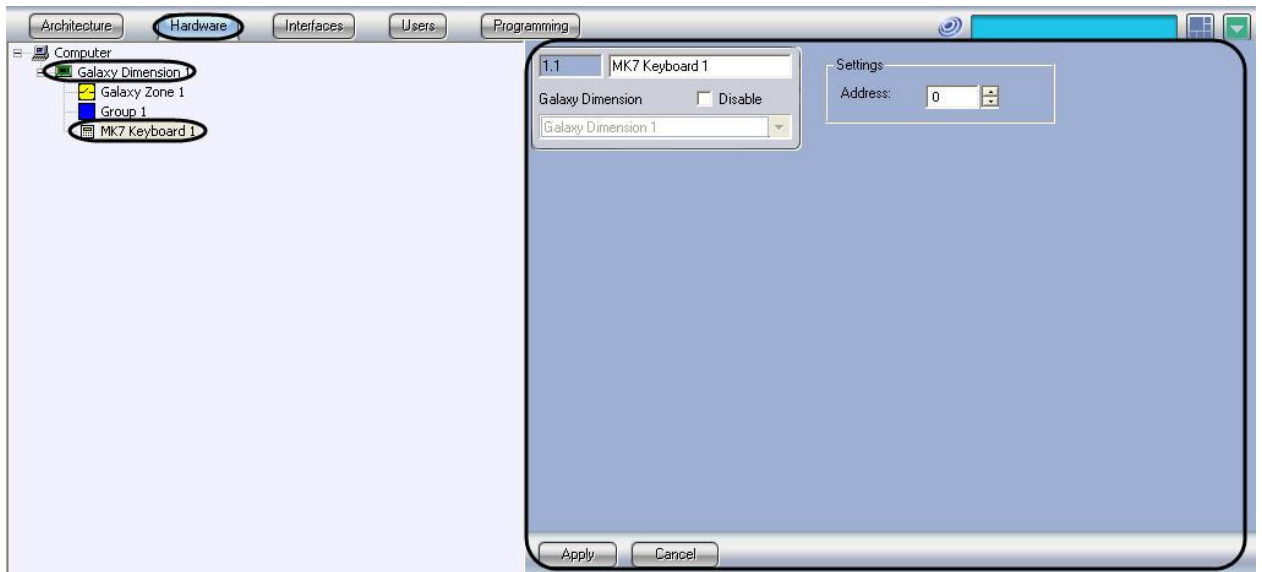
Architecture Hardware Interfaces Users Programming

Computer
Galaxy Dimension 1
Galaxy Zone 1
Group 1
MK7 Keyboard 1

1.1 MK7 Keyboard 1
Galaxy Dimension
Disable
Galaxy Dimension 1

Settings
Address: 0

Apply Cancel